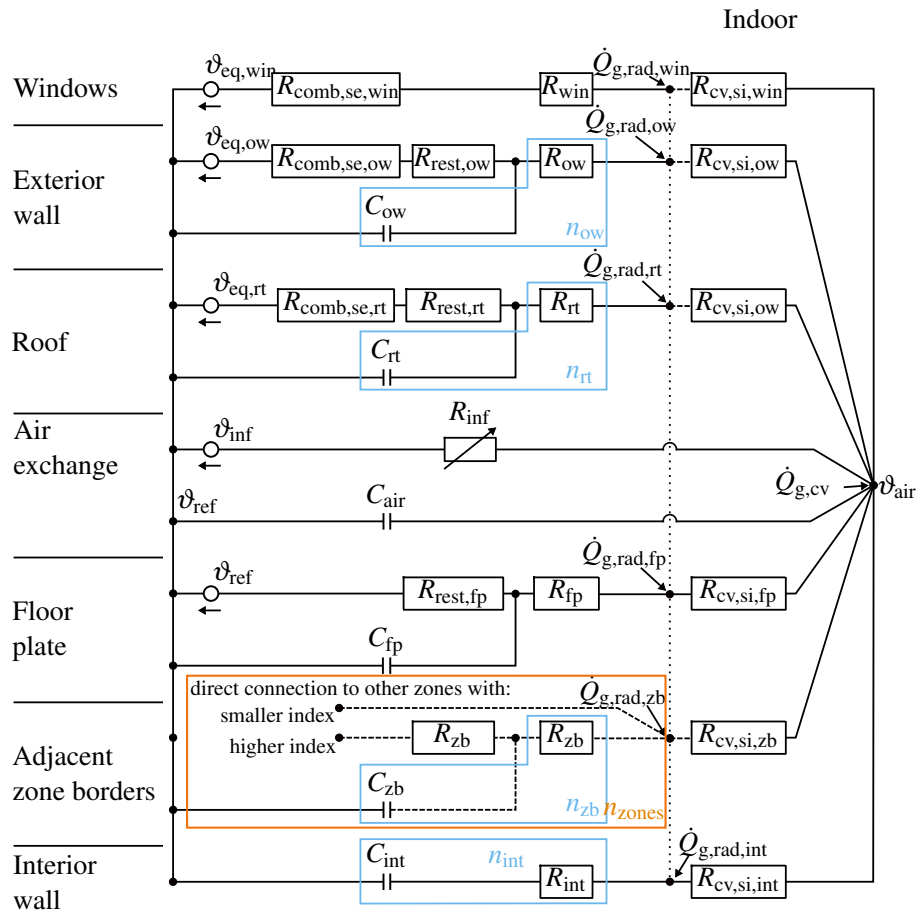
Indoor

Windows

$\vartheta_{\text{eq,win}}$ $R_{\text{comb,se,win}}$ $R_{\text{win}}$ $\dot{Q}_{\text{g,rad,win}}$ $R_{\text{cv,si,win}}$

Exterior wall

$\vartheta_{\text{eq,ow}}$ $R_{\text{comb,se,ow}}$ $R_{\text{rest,ow}}$ $R_{\text{ow}}$ $\dot{Q}_{\text{g,rad,ow}}$ $R_{\text{cv,si,ow}}$ $C_{\text{ow}}$ $n_{\text{ow}}$

Roof

$\vartheta_{\text{eq,rt}}$ $R_{\text{comb,se,rt}}$ $R_{\text{rest,rt}}$ $R_{\text{rt}}$ $\dot{Q}_{\text{g,rad,rt}}$ $R_{\text{cv,si,ow}}$ $C_{\text{rt}}$ $n_{\text{rt}}$

Air exchange

$\vartheta_{\text{inf}}$ $R_{\text{inf}}$ $\dot{Q}_{\text{g,cv}}$ $\vartheta_{\text{air}}$ $\vartheta_{\text{ref}}$ $C_{\text{air}}$

Floor plate

$\vartheta_{\text{ref}}$ $R_{\text{rest,fp}}$ $R_{\text{fp}}$ $\dot{Q}_{\text{g,rad,fp}}$ $R_{\text{cv,si,fp}}$ $C_{\text{fp}}$

Adjacent zone borders

direct connection to other zones with:
smaller index
higher index
$R_{\text{zb}}$ $R_{\text{zb}}$ $\dot{Q}_{\text{g,rad,zb}}$ $R_{\text{cv,si,zb}}$ $C_{\text{zb}}$ $n_{\text{zb}}$ $n_{\text{zones}}$

Interior wall

$C_{\text{int}}$ $n_{\text{int}}$ $R_{\text{int}}$ $\dot{Q}_{\text{g,rad,int}}$ $R_{\text{cv,si,int}}$